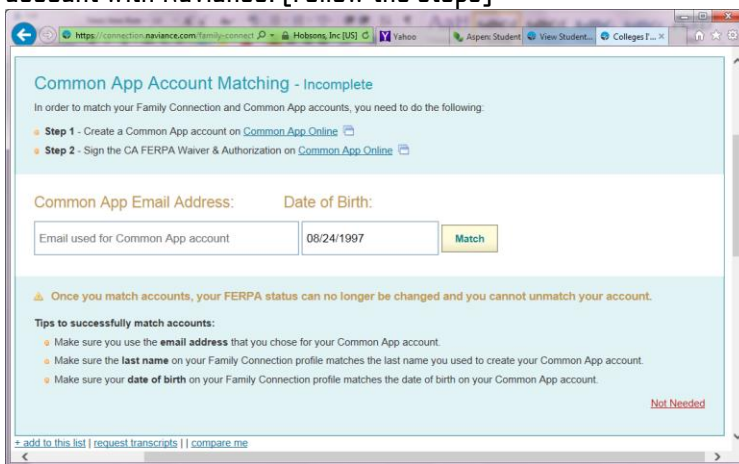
account with Naviance. [Follow the steps]

https://connection.naviance.com/family-connect Hobsons, Inc [US] Yahoo Aspen: Student View Student... Colleges I'...

Common App Account Matching - Incomplete

In order to match your Family Connection and Common App accounts, you need to do the following:

Step 1 - Create a Common App account on Common App Online

Step 2 - Sign the CA FERPA Waiver & Authorization on Common App Online

Common App Email Address: Date of Birth:

Email used for Common App account 08/24/1997 Match

Once you match accounts, your FERPA status can no longer be changed and you cannot unmatch your account.

Tips to successfully match accounts:

Make sure you use the email address that you chose for your Common App account.

Make sure the last name on your Family Connection profile matches the last name you used to create your Common App account.

Make sure your date of birth on your Family Connection profile matches the date of birth on your Common App account.

Not Needed

+ add to this list | request transcripts | | compare me